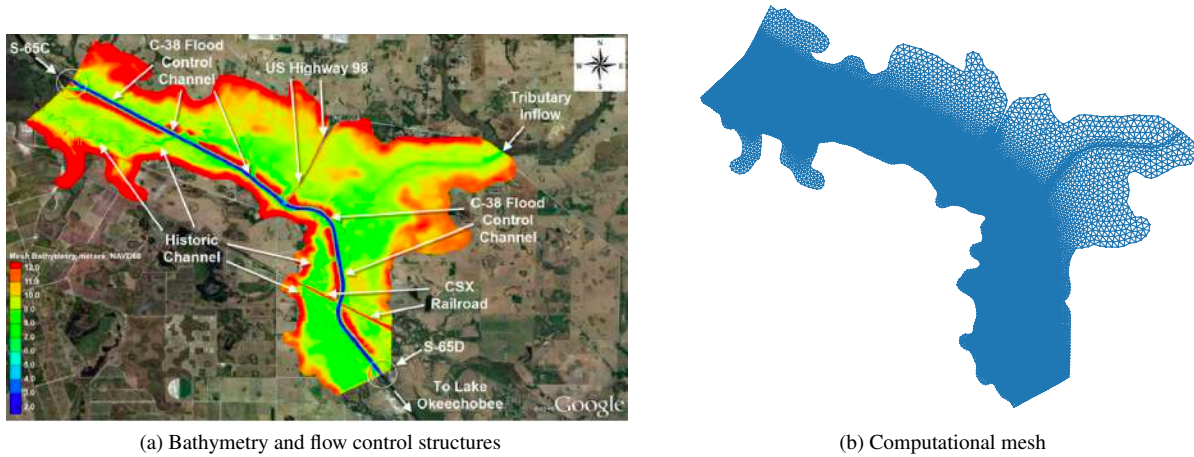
S-65C

C-38 Flood Control Channel

US Highway 98

N
W E
S

Tributary Inflow

C-38 Flood Control Channel

Historic Channel

Mesh Bathymetry, meters, NAVD88

12.0
11.0
10.0
9.0
8.0
7.0
6.0
5.0
4.0
3.0
2.0

CSX Railroad

S-65D

To Lake Okeechobee

©2011 Google

(a) Bathymetry and flow control structures

(b) Computational mesh